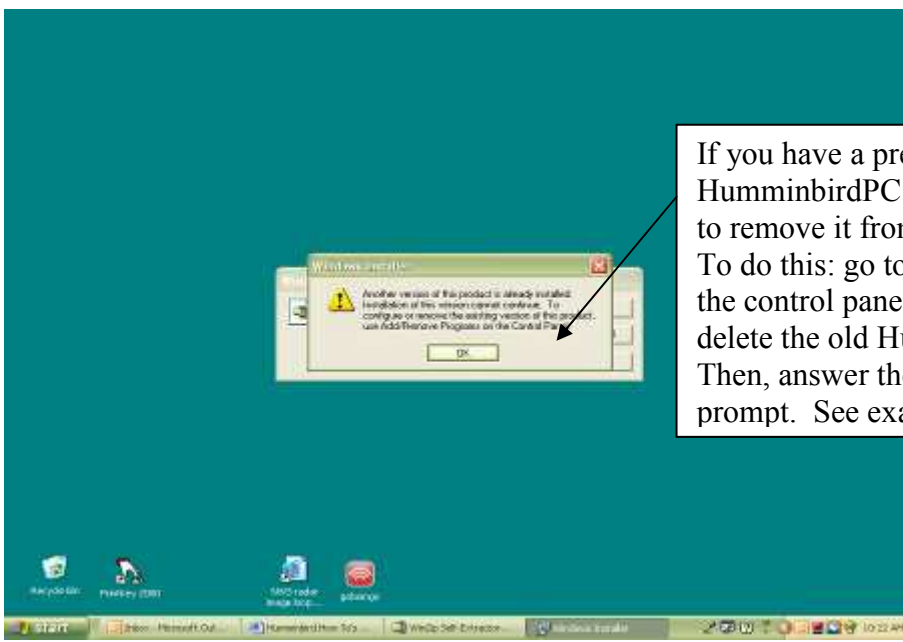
If you have a pre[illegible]
HumminbirdPC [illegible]
to remove it fro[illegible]
To do this: go to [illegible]
the control pane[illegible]
delete the old Hu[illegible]
Then, answer th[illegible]
prompt. See exa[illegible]

Windows Installer

Another version of this product is already installed. Installation of this version cannot continue. To configure or remove the existing version of this product, use Add/Remove Programs on the Control Panel.

OK

Recycle Bin

Pixelkey (DB)

NWS radar image loop...

gobanger

start

Inbox - Microsoft Out...

Humminbird How To's...

WinZip Self-Extractor...

Windows Installer

10:22 AM